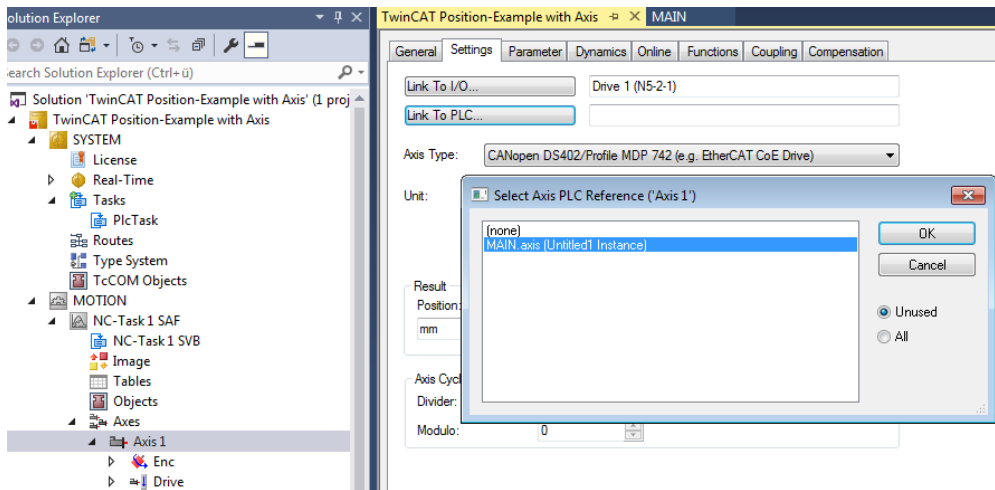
olution Explorer

earch Solution Explorer (Ctrl+ü)

Solution 'TwinCAT Position-Example with Axis' (1 proj

TwinCAT Position-Example with Axis

SYSTEM

License

Real-Time

Tasks

PlcTask

Routes

Type System

TcCOM Objects

MOTION

NC-Task 1 SAF

NC-Task 1 SVB

Image

Tables

Objects

Axes

Axis 1

Enc

Drive

TwinCAT Position-Example with Axis

MAIN

General | Settings | Parameter | Dynamics | Online | Functions | Coupling | Compensation

Link To I/O...

Drive 1 (N5-2-1)

Link To PLC...

Axis Type:

CANopen DS402/Profile MDP 742 (e.g. EtherCAT CoE Drive)

Unit:

Result

Position:

mm

Axis Cyc

Divider:

Modulo:

0

Select Axis PLC Reference ('Axis 1')

(none)

MAIN.axis (Untitled1 Instance)

OK

Cancel

Unused

All